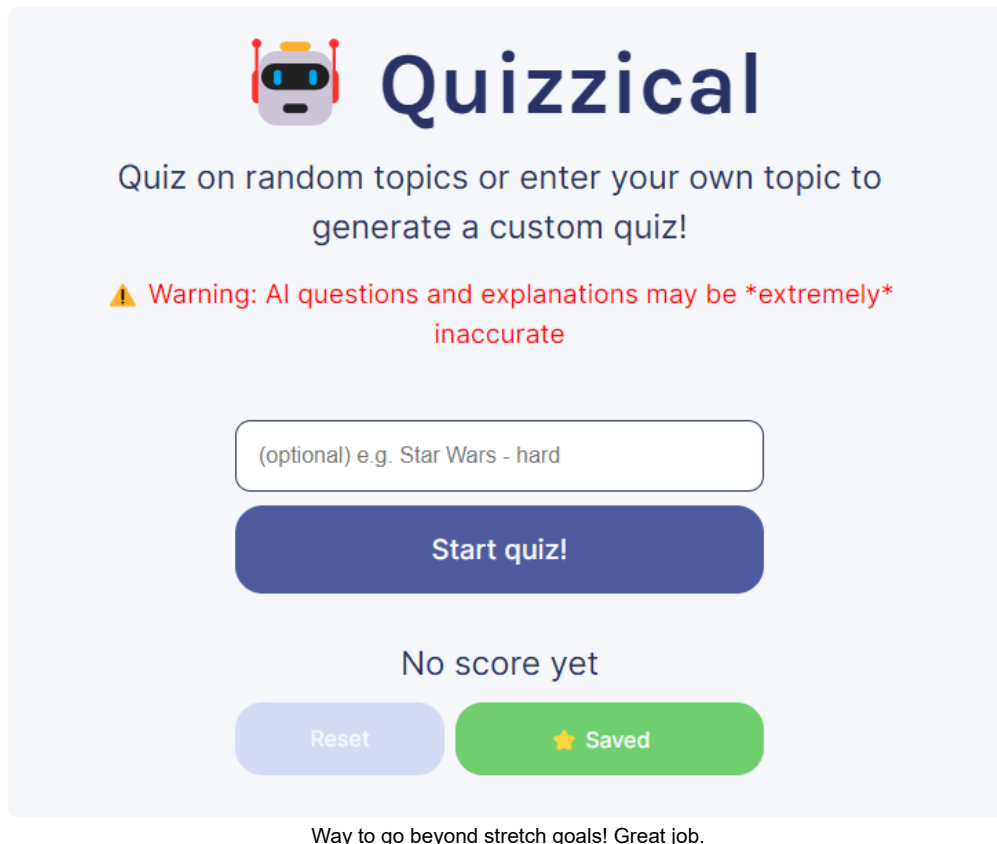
Quizzical

Quiz on random topics or enter your own topic to generate a custom quiz!

⚠️ Warning: AI questions and explanations may be *extremely* inaccurate

(optional) e.g. Star Wars - hard

Start quiz!

No score yet

Reset

⭐ Saved

Way to go beyond stretch goals! Great job.